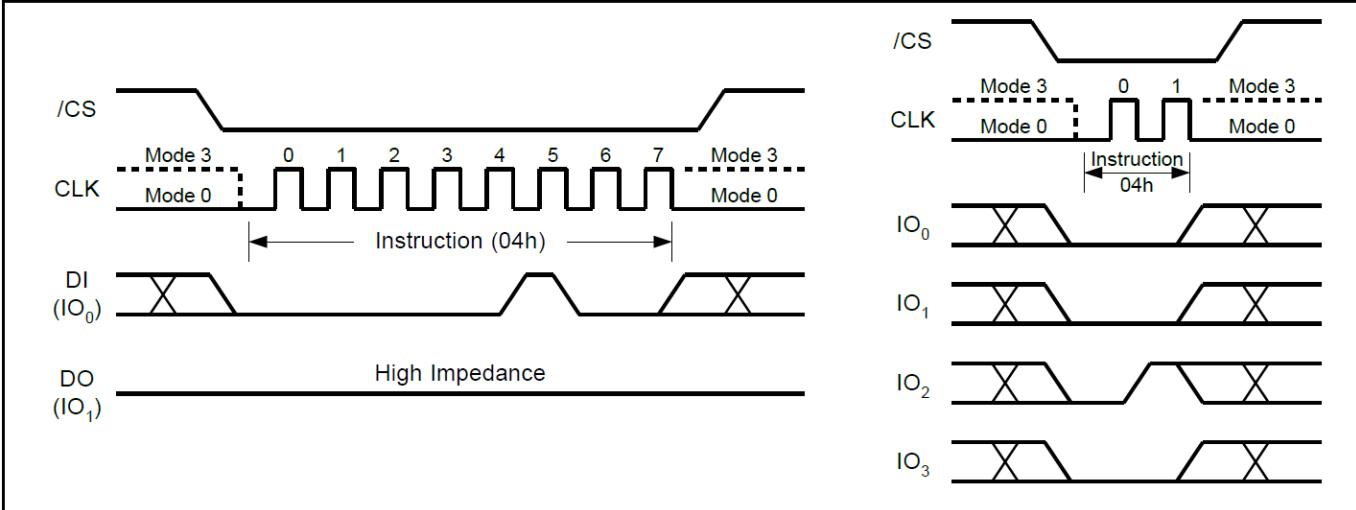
/CS

Mode 3
CLK
Mode 0

0 1 2 3 4 5 6 7

Mode 3
Mode 0

Instruction (04h)

DI
($IO_0$)

DO
($IO_1$)

High Impedance

/CS

Mode 3
CLK
Mode 0

0 1

Mode 3
Mode 0

Instruction
04h

$IO_0$

$IO_1$

$IO_2$

$IO_3$